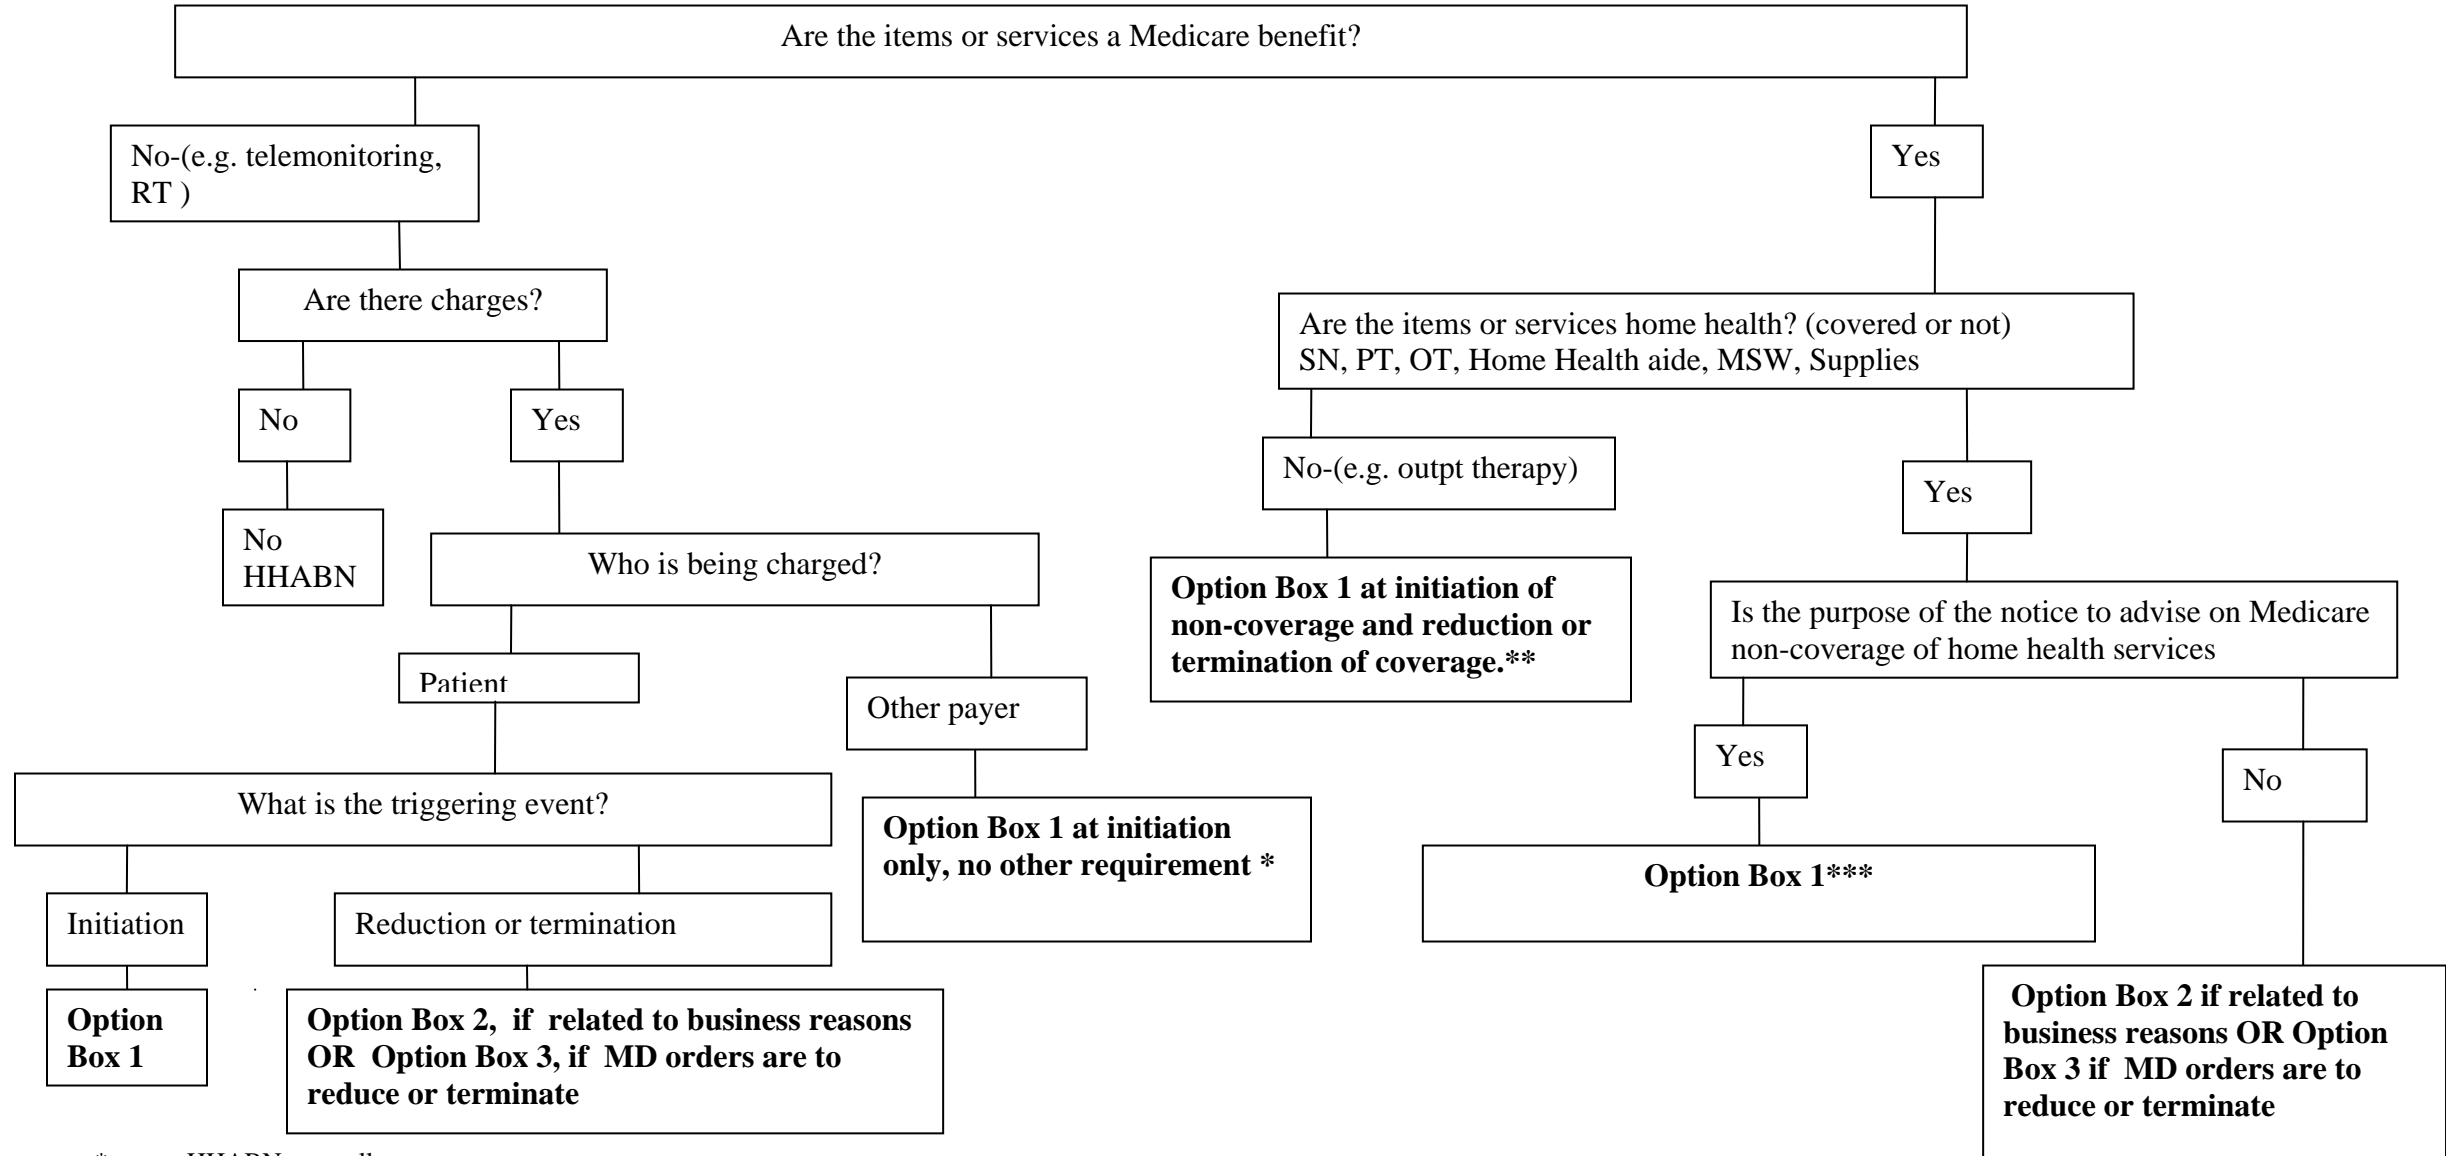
Are the items or services a Medicare benefit?

No-(e.g. telemonitoring, RT )

Yes

Are there charges?

No

Yes

No HHABN

Who is being charged?

Patient

Other payer

What is the triggering event?

Initiation

Reduction or termination

Option Box 1

Option Box 2, if related to business reasons OR Option Box 3, if MD orders are to reduce or terminate

Option Box 1 at initiation only, no other requirement *

Are the items or services home health? (covered or not) SN, PT, OT, Home Health aide, MSW, Supplies

No-(e.g. outpt therapy)

Yes

Option Box 1 at initiation of non-coverage and reduction or termination of coverage.**

Is the purpose of the notice to advise on Medicare non-coverage of home health services

Yes

No

Option Box 1***

Option Box 2 if related to business reasons OR Option Box 3 if MD orders are to reduce or terminate

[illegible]